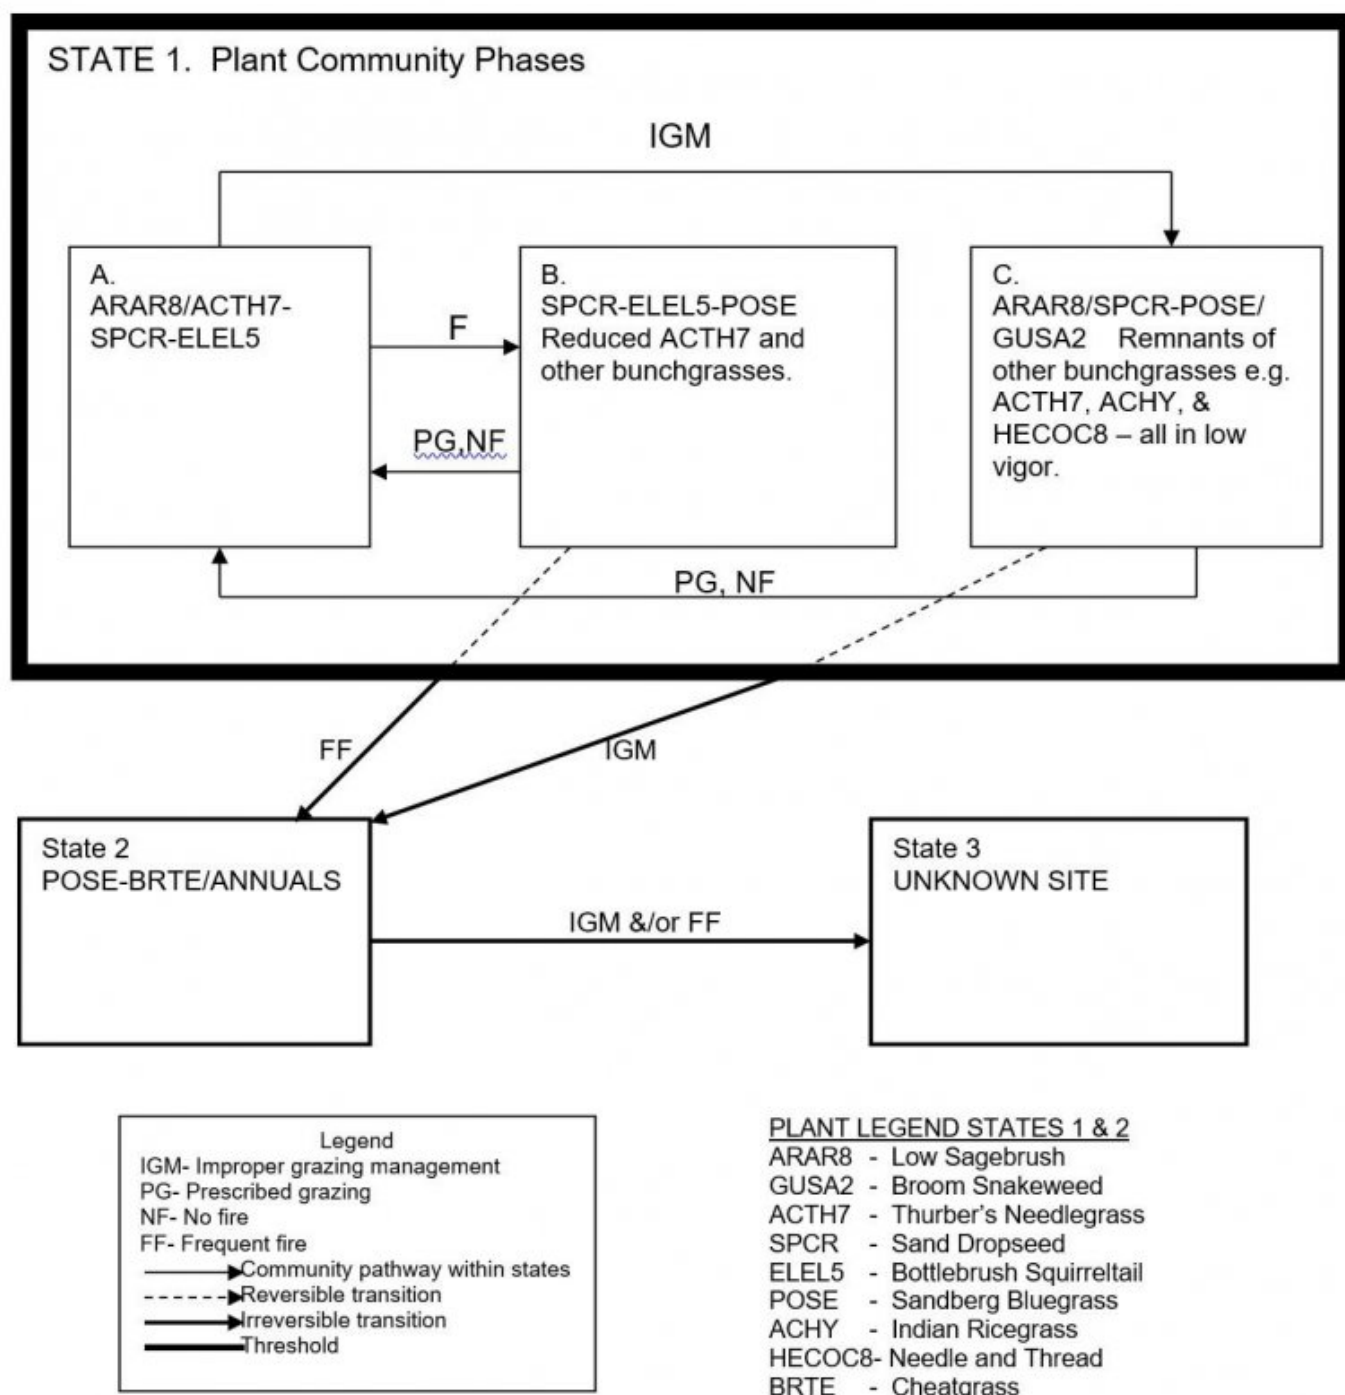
STATE 1. Plant Community Phases

IGM

A.
ARAR8/ACTH7-SPCR-ELEL5

F

PG,NF

B.
SPCR-ELEL5-POSE Reduced ACTH7 and other bunchgrasses.

C.
ARAR8/SPCR-POSE/ GUSA2 Remnants of other bunchgrasses e.g. ACTH7, ACHY, & HECOC8 – all in low vigor.

PG, NF

FF

IGM

State 2
POSE-BRTE/ANNUALS

IGM &/or FF

State 3
UNKNOWN SITE

Legend
IGM- Improper grazing management
PG- Prescribed grazing
NF- No fire
FF- Frequent fire
Community pathway within states
Reversible transition
Irreversible transition
Threshold

PLANT LEGEND STATES 1 & 2
ARAR8 - Low Sagebrush
GUSA2 - Broom Snakeweed
ACTH7 - Thurber's Needlegrass
SPCR - Sand Dropseed
ELEL5 - Bottlebrush Squirreltail
POSE - Sandberg Bluegrass
ACHY - Indian Ricegrass
HECOC8- Needle and Thread
BRTE - Cheatgrass